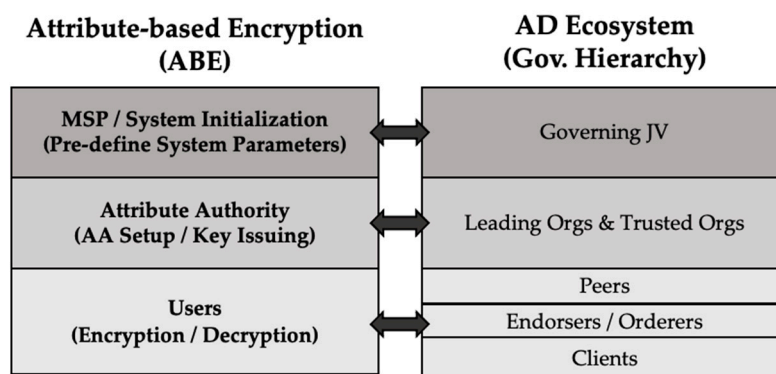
Attribute-based Encryption (ABE)

MSP / System Initialization (Pre-define System Parameters)

Attribute Authority (AA Setup / Key Issuing)

Users (Encryption / Decryption)

AD Ecosystem (Gov. Hierarchy)

Governing JV

Leading Orgs & Trusted Orgs

Peers

Endorsers / Orderers

Clients